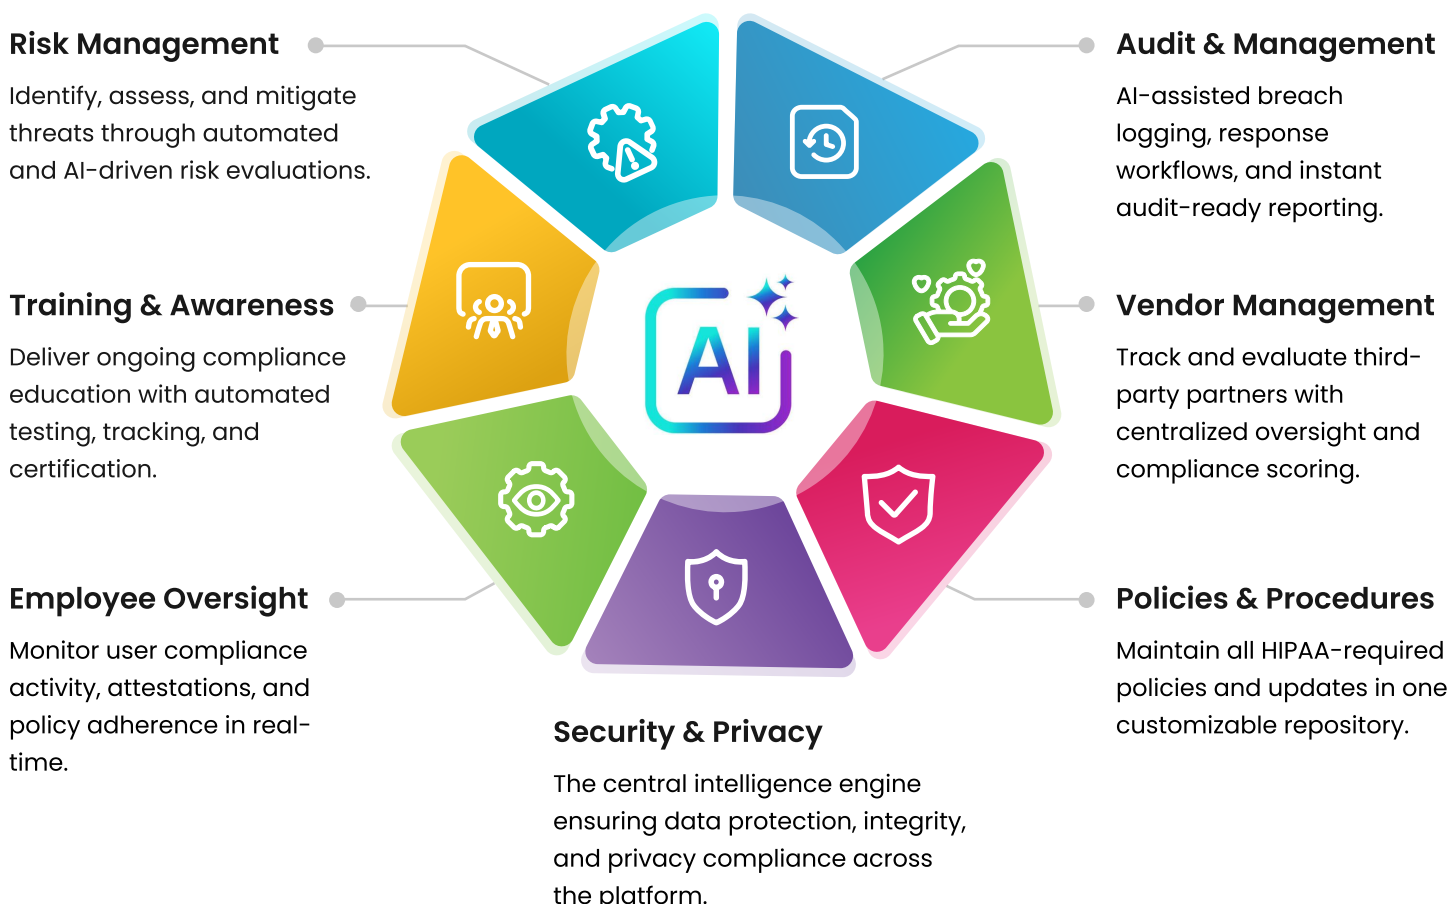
Risk Management

Identify, assess, and mitigate threats through automated and AI-driven risk evaluations.

Audit & Management

AI-assisted breach logging, response workflows, and instant audit-ready reporting.

Training & Awareness

Deliver ongoing compliance education with automated testing, tracking, and certification.

AI

Vendor Management

Track and evaluate third-party partners with centralized oversight and compliance scoring.

Employee Oversight

Monitor user compliance activity, attestations, and policy adherence in real-time.

Policies & Procedures

Maintain all HIPAA-required policies and updates in one customizable repository.

Security & Privacy

The central intelligence engine ensuring data protection, integrity, and privacy compliance across the platform.